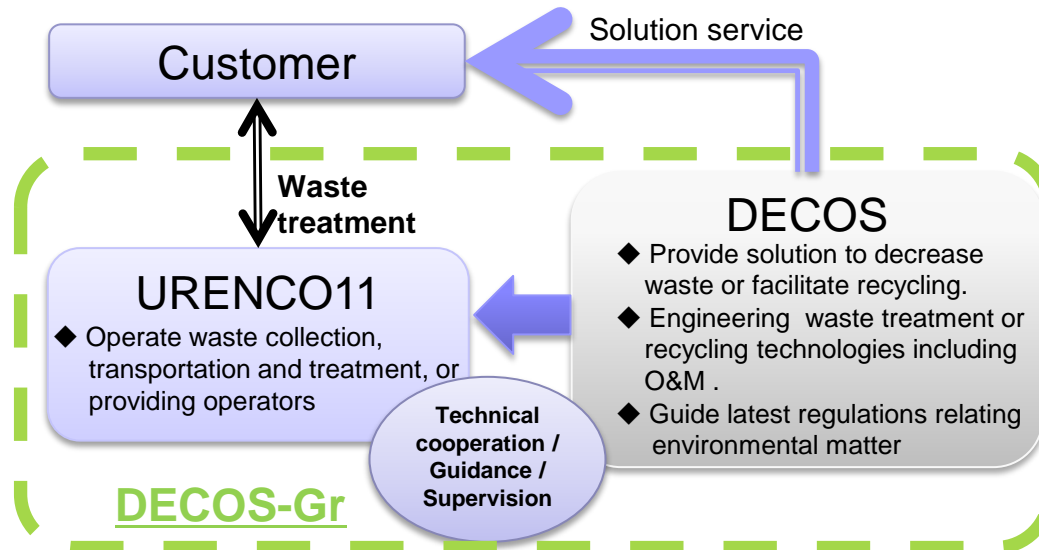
Solution service

Customer

Waste treatment

URENCO11

◆ Operate waste collection, transportation and treatment, or providing operators

DECOS

◆ Provide solution to decrease waste or facilitate recycling.

◆ Engineering waste treatment or recycling technologies including O&M .

◆ Guide latest regulations relating environmental matter

Technical cooperation / Guidance / Supervision

DECOS-Gr